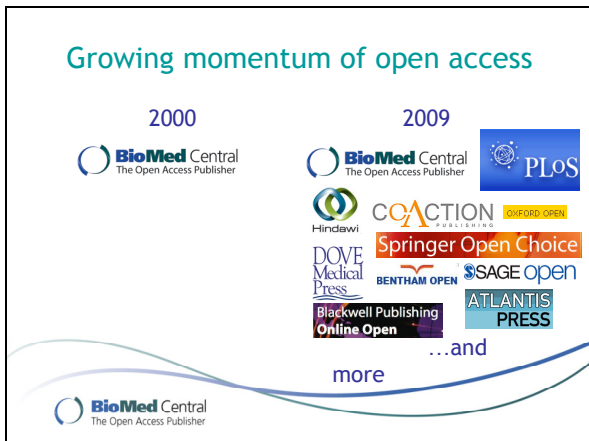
Growing momentum of open access

2000

BioMed Central
The Open Access Publisher

2009

BioMed Central
The Open Access Publisher

PLoS

Hindawi

CoACTION
PUBLISHING

OXFORD OPEN

DOVE
Medical
Press

Springer Open Choice

BENTHAM OPEN

SAGE open

Blackwell Publishing
Online Open

ATLANTIS
PRESS

…and more

BioMed Central
The Open Access Publisher